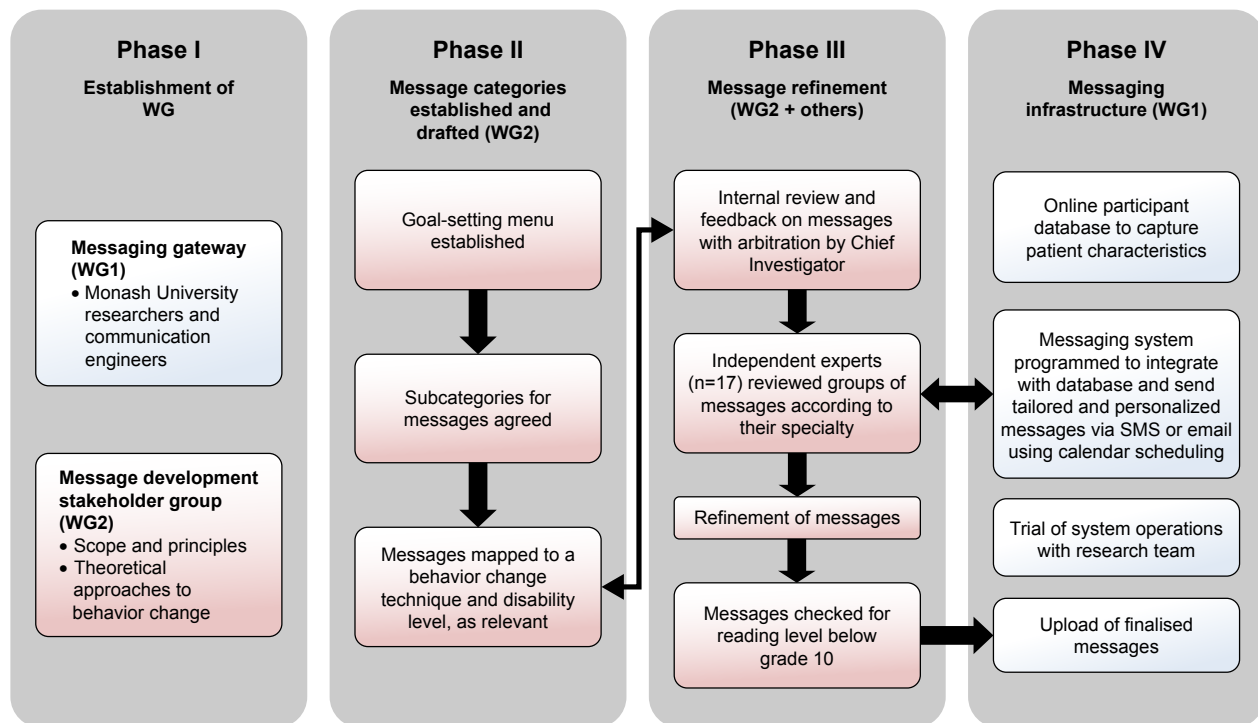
Phase I

Establishment of WG

Messaging gateway (WG1)
• Monash University researchers and communication engineers

Message development stakeholder group (WG2)
• Scope and principles
• Theoretical approaches to behavior change

Phase II

Message categories established and drafted (WG2)

Goal-setting menu established

Subcategories for messages agreed

Messages mapped to a behavior change technique and disability level, as relevant

Phase III

Message refinement (WG2 + others)

Internal review and feedback on messages with arbitration by Chief Investigator

Independent experts (n=17) reviewed groups of messages according to their specialty

Refinement of messages

Messages checked for reading level below grade 10

Phase IV

Messaging infrastructure (WG1)

Online participant database to capture patient characteristics

Messaging system programmed to integrate with database and send tailored and personalized messages via SMS or email using calendar scheduling

Trial of system operations with research team

Upload of finalised messages